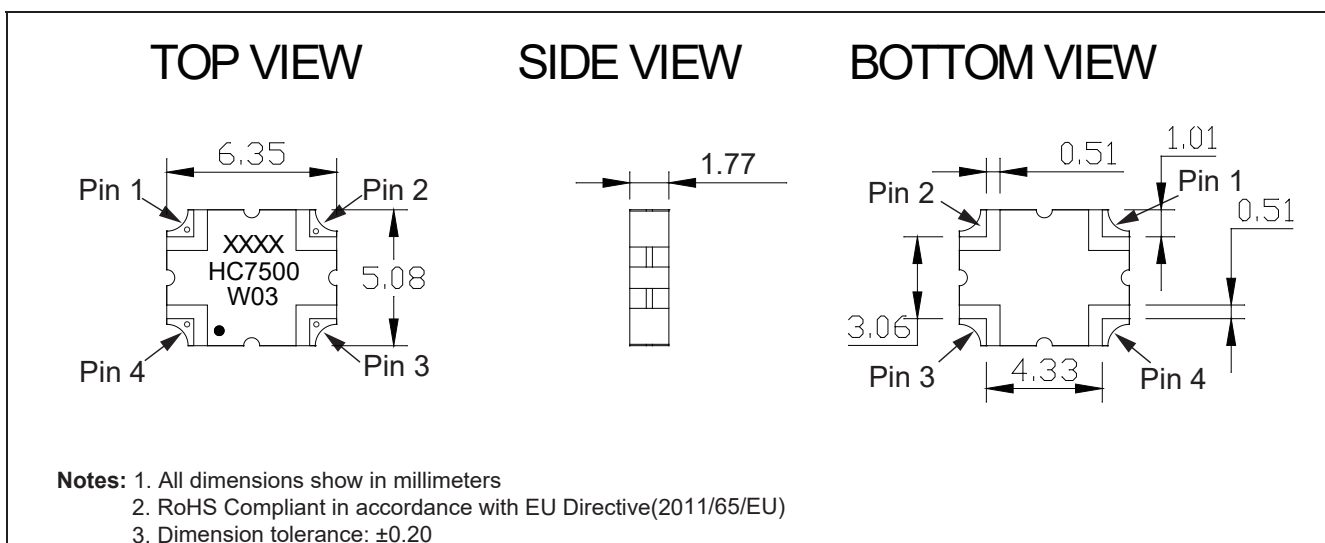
TOP VIEW

6.35

Pin 1

Pin 2

XXXX
HC7500
W03

5.08

Pin 4

Pin 3

SIDE VIEW

1.77

BOTTOM VIEW

0.51

1.01

Pin 2

Pin 1

0.51

3.06

Pin 3

4.33

Pin 4

**Notes:** 1. All dimensions show in millimeters
2. RoHS Compliant in accordance with EU Directive(2011/65/EU)
3. Dimension tolerance: ±0.20